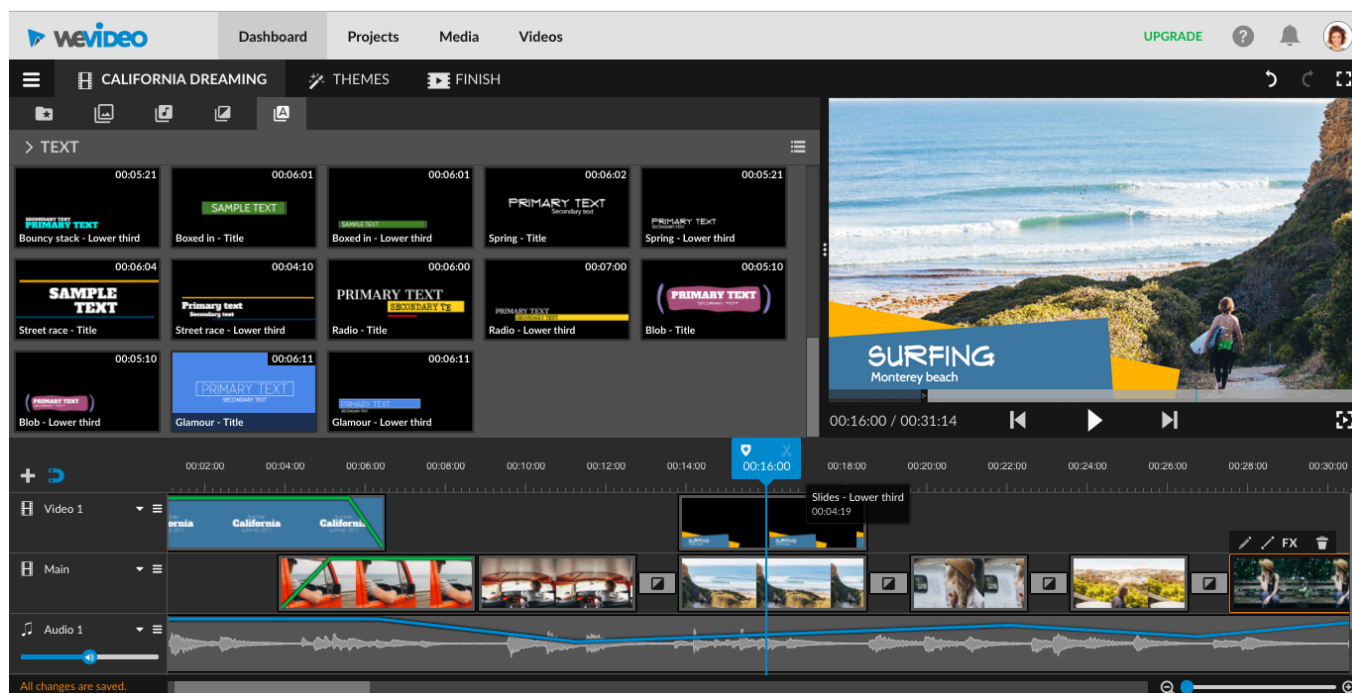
wevideo

Dashboard Projects Media Videos UPGRADE

CALIFORNIA DREAMING THEMES FINISH

> TEXT

00:05:21
SECONDARY TEXT
PRIMARY TEXT
Bouncy stack - Lower third

00:06:01
SAMPLE TEXT
Boxed in - Title

00:06:01
SAMPLE TEXT
Boxed in - Lower third

00:06:02
PRIMARY TEXT
Secondary text
Spring - Title

00:05:21
PRIMARY TEXT
SECONDARY TEXT
Spring - Lower third

00:06:04
SAMPLE TEXT
Street race - Title

00:04:10
Primary text
Secondary text
Street race - Lower third

00:06:00
PRIMARY TEXT
SECONDARY TE
Radio - Title

00:07:00
PRIMARY TEXT
Radio - Lower third

00:05:10
PRIMARY TEXT
Blob - Title

00:05:10
PRIMARY TEXT
Blob - Lower third

00:06:11
PRIMARY TEXT
SECONDARY TEXT
Glamour - Title

00:06:11
PRIMARY TEXT
SECONDARY TEXT
Glamour - Lower third

SURFING
Monterey beach

00:16:00 / 00:31:14

00:02:00 00:04:00 00:06:00 00:08:00 00:10:00 00:12:00 00:14:00 00:16:00 00:18:00 00:20:00 00:22:00 00:24:00 00:26:00 00:28:00 00:30:00

Video 1
ornia California California
Slides - Lower third
00:04:19

FX

Main

Audio 1

All changes are saved.